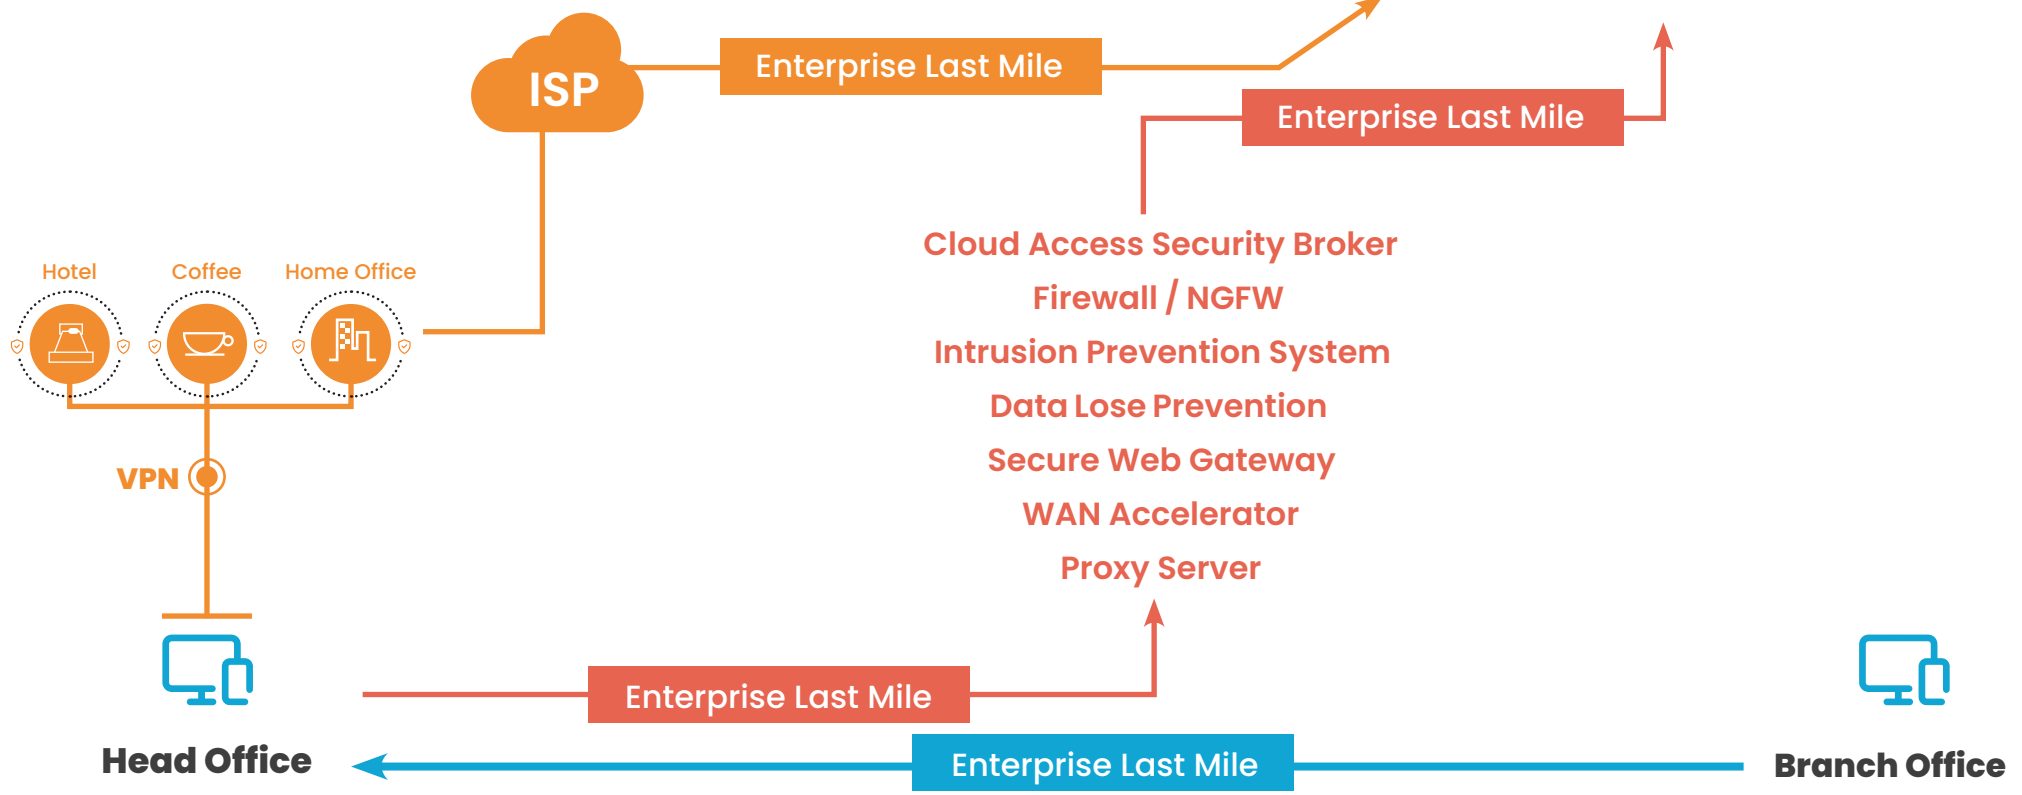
ISP

Enterprise Last Mile

Enterprise Last Mile

Hotel

Coffee

Home Office

Cloud Access Security Broker
Firewall / NGFW
Intrusion Prevention System
Data Lose Prevention
Secure Web Gateway
WAN Accelerator
Proxy Server

VPN

Enterprise Last Mile

Head Office

Enterprise Last Mile

Branch Office